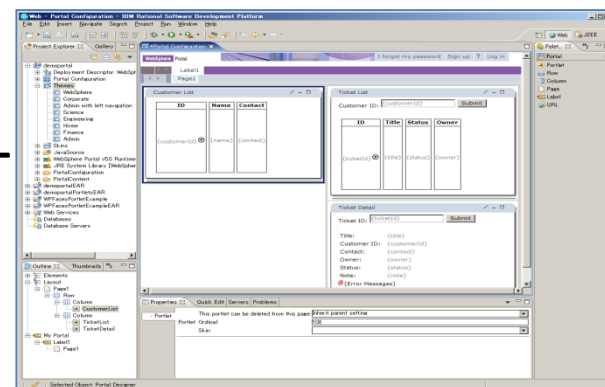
Web - Portal Configuration - IBM Rational Software Development Platform

File Edit Insert Navigate Search Project Run Window Help

Project Explorer Gallery

*Portal Configuration

I forgot my password Sign up ? Log in

WebSphere Portal

Label1

Page1

demoportal
Deployment Descriptor: WebSph
Portal Configuration
Themes
WebSphere
Corporate
Admin with left navigation
Science
Engineering
Home
Finance
Admin
Skins
JavaSource
WebSphere Portal v5.0 Runtime
JRE System Library [WebSpher
PortalConfiguration
PortalContent
demoportalEAR
demoportalPortletsEAR
WPFacesPortletExample
WPFacesPortletExampleEAR
Web Services
Databases
Database Servers

Customer List

| ID | Name | Contact |
|---|---|---|
| {customerId} | {name} | {contact} |

Ticket List

Customer ID: {customerId} Submit

| ID | Title | Status | Owner |
|---|---|---|---|
| {ticketId} | {title} | {status} | {owner} |

Ticket Detail

Ticket ID: {ticketId} Submit

Title: {title}
Customer ID: {customerId}
Contact: {contact}
Owner: {owner}
Status: {status}
Note: {note}
{Error Messages}

Outline Thumbnails

Elements
Layout
Page1
Row
Column
CustomerList
Column
TicketList
TicketDetail
My Portal
Label1
Page1

Properties Quick Edit Servers Problems

Portlet

This portlet can be deleted from this page Inherit parent setting
Portlet Ordinal 100
Skin

Palett
Portal
Portlet
Row
Column
Page
Label
URL

Web J2EE

Selected Object: Portal Designer